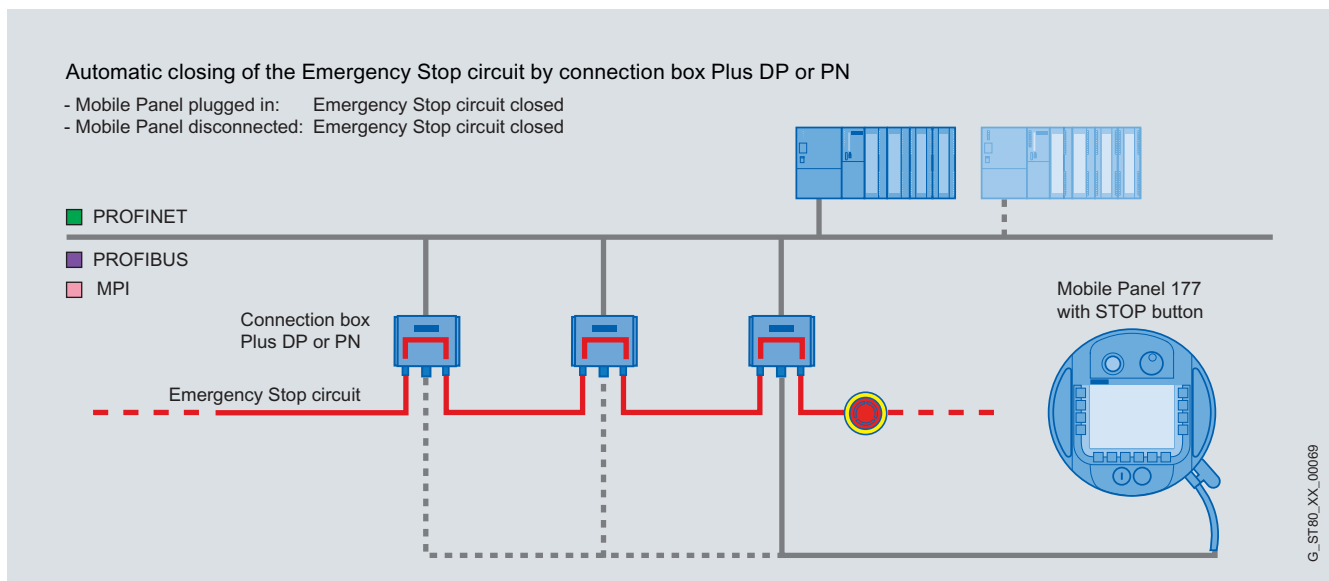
Automatic closing of the Emergency Stop circuit by connection box Plus DP or PN

- Mobile Panel plugged in: Emergency Stop circuit closed
- Mobile Panel disconnected: Emergency Stop circuit closed

PROFINET

PROFIBUS

MPI

Connection box Plus DP or PN

Emergency Stop circuit

Mobile Panel 177 with STOP button

G_ST80_XX_00069